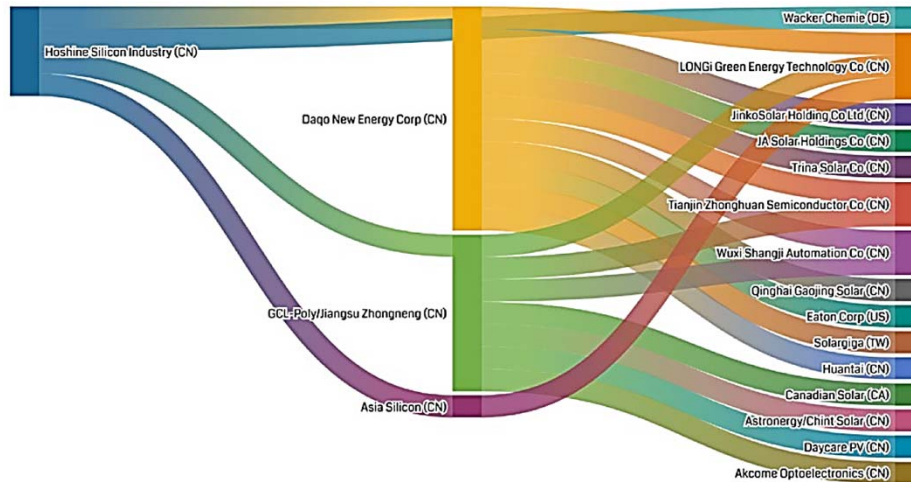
Hoshine Silicon Industry (CN)

Daqo New Energy Corp (CN)

GCL-Poly/Jiangsu Zhongneng (CN)

Asia Silicon (CN)

Wacker Chemie (DE)

LONGi Green Energy Technology Co (CN)

JinkoSolar Holding Co Ltd (CN)

JA Solar Holdings Co (CN)

Trina Solar Co (CN)

Tianjin Zhonghuan Semiconductor Co (CN)

Wuxi Shangji Automation Co (CN)

Qinghai Gaojing Solar (CN)

Eaton Corp (US)

Solargiga (TW)

Huantai (CN)

Canadian Solar (CA)

Astronergy/Chint Solar (CN)

Daycare PV (CN)

Akcome Optoelectronics (CN)